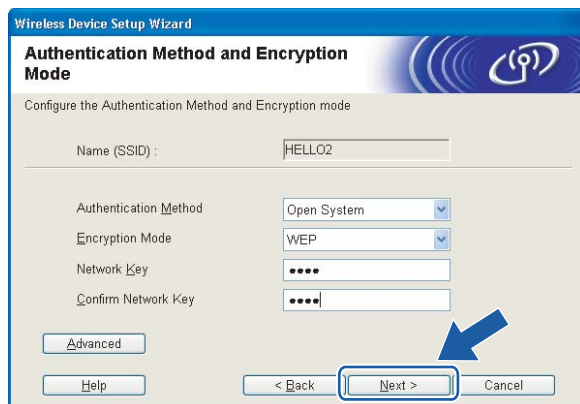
Wireless Device Setup Wizard

Authentication Method and Encryption Mode

Configure the Authentication Method and Encryption mode

Name (SSID) : HELLO2

Authentication Method Open System

Encryption Mode WEP

Network Key ••••

Confirm Network Key ••••

Advanced

Help

< Back

Next >

Cancel